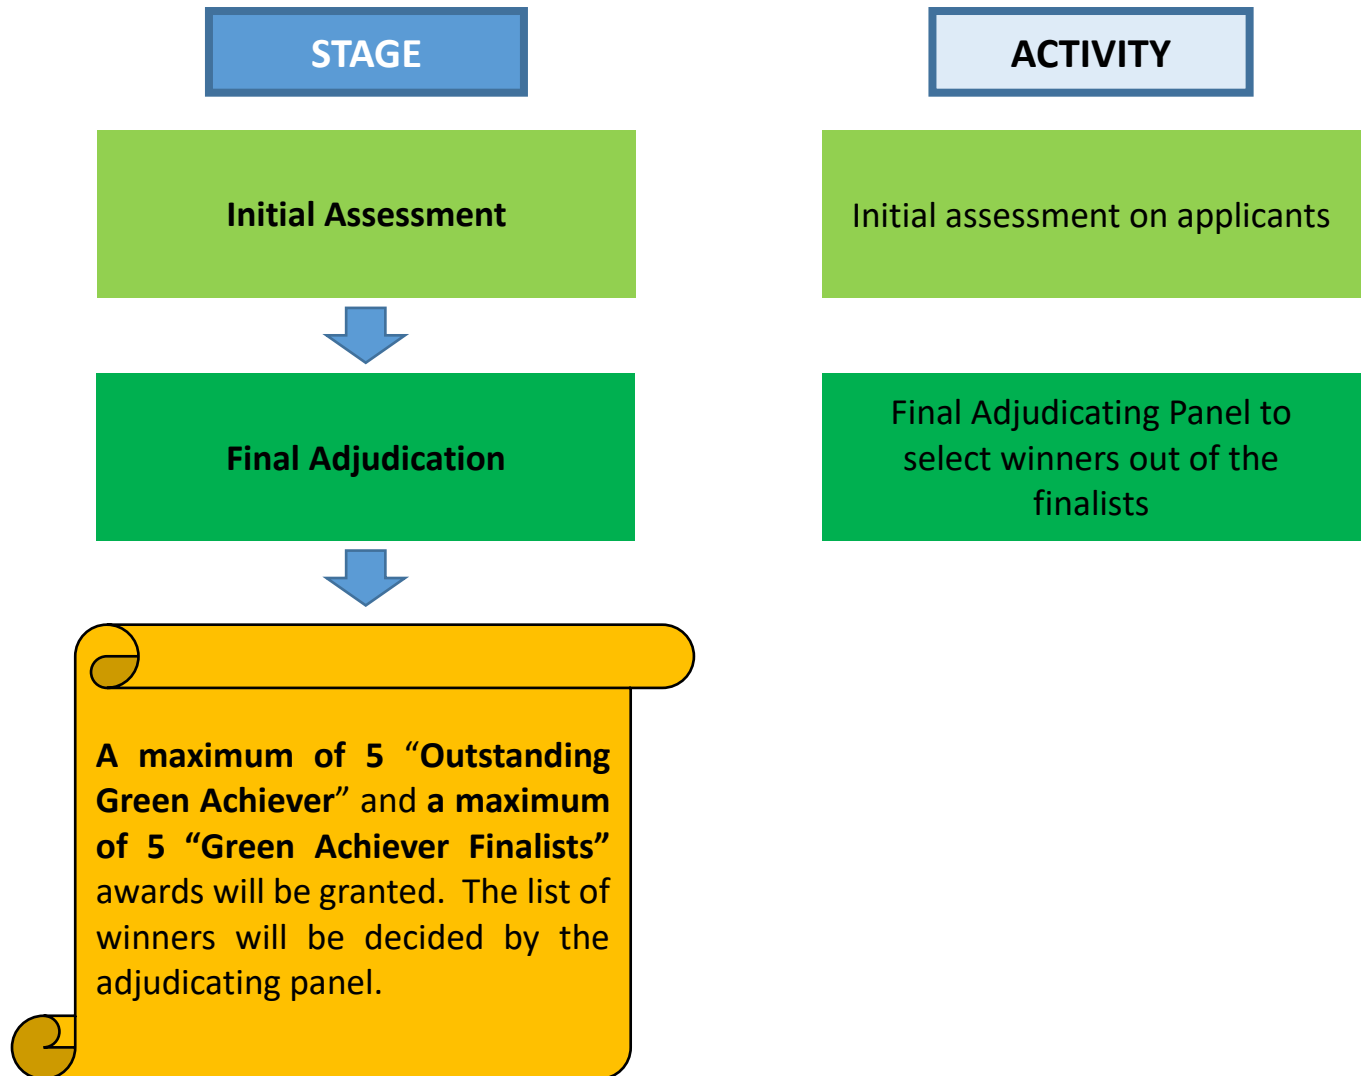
STAGE

ACTIVITY

Initial Assessment

Initial assessment on applicants

Final Adjudication

Final Adjudicating Panel to select winners out of the finalists

A maximum of 5 “Outstanding Green Achiever” and a maximum of 5 “Green Achiever Finalists” awards will be granted. The list of winners will be decided by the adjudicating panel.